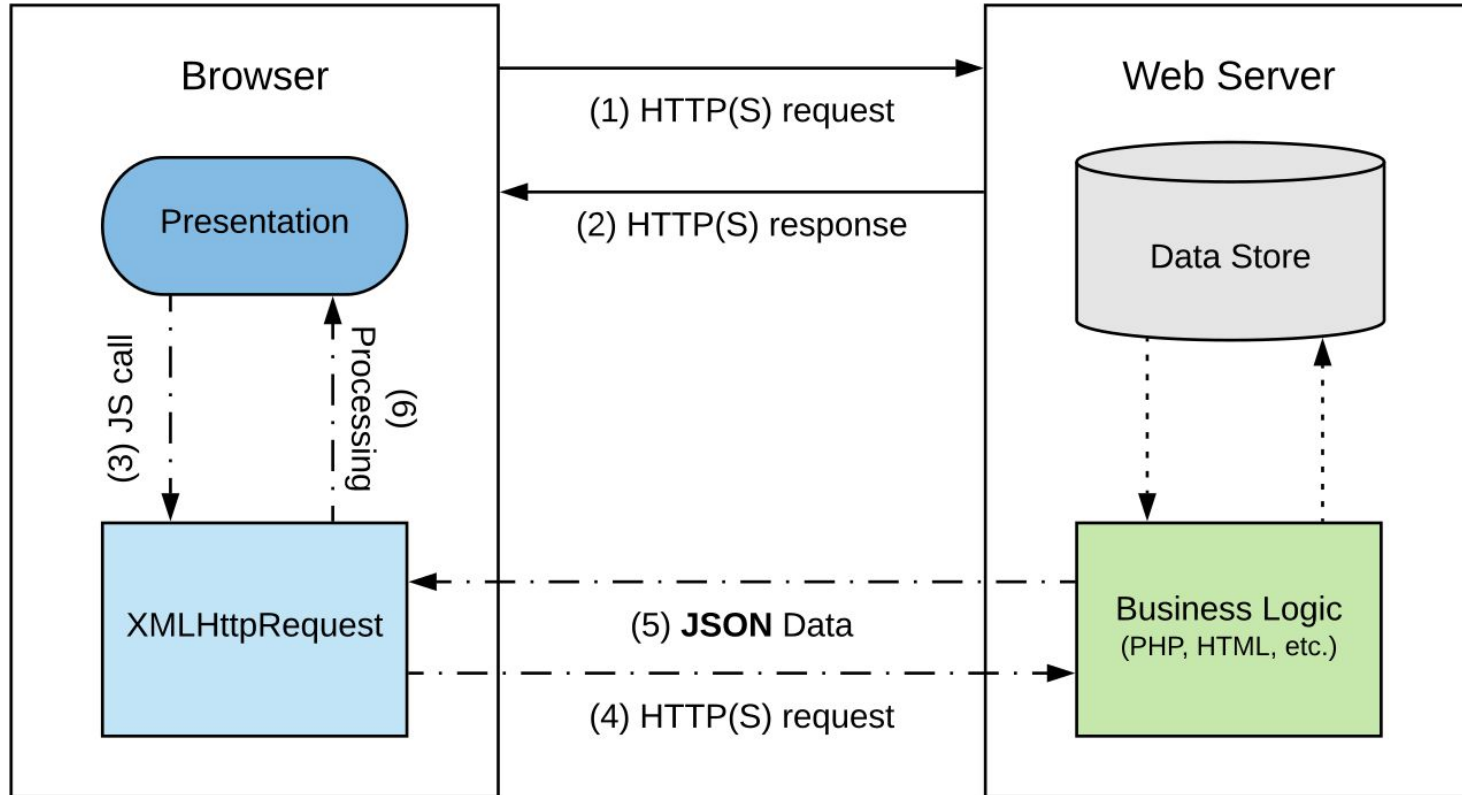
Browser

Web Server

(1) HTTP(S) request

(2) HTTP(S) response

Presentation

Data Store

(3) JS call

(6) Processing

XMLHttpRequest

(5) **JSON** Data

(4) HTTP(S) request

Business Logic
(PHP, HTML, etc.)